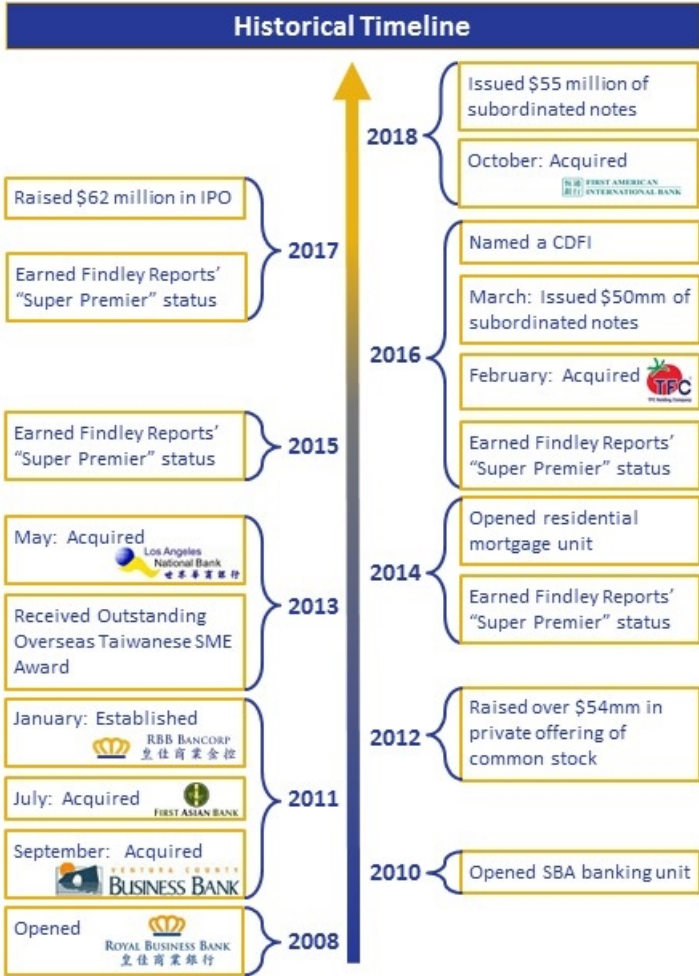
Historical Timeline

Raised $62 million in IPO

Earned Findley Reports' "Super Premier" status

2017

Earned Findley Reports' "Super Premier" status

2015

May: Acquired Los Angeles National Bank 世界華商銀行

Received Outstanding Overseas Taiwanese SME Award

2013

January: Established RBB BANCORP 皇佳商業金控

July: Acquired FIRST ASIAN BANK

September: Acquired VENTURA COUNTY BUSINESS BANK

2011

Opened ROYAL BUSINESS BANK 皇佳商業銀行

2008

2018

Issued $55 million of subordinated notes

October: Acquired 恆通銀行 FIRST AMERICAN INTERNATIONAL BANK

2016

Named a CDFI

March: Issued $50mm of subordinated notes

February: Acquired TFC TFC Holding Company

Earned Findley Reports' "Super Premier" status

2014

Opened residential mortgage unit

Earned Findley Reports' "Super Premier" status

2012

Raised over $54mm in private offering of common stock

2010

Opened SBA banking unit